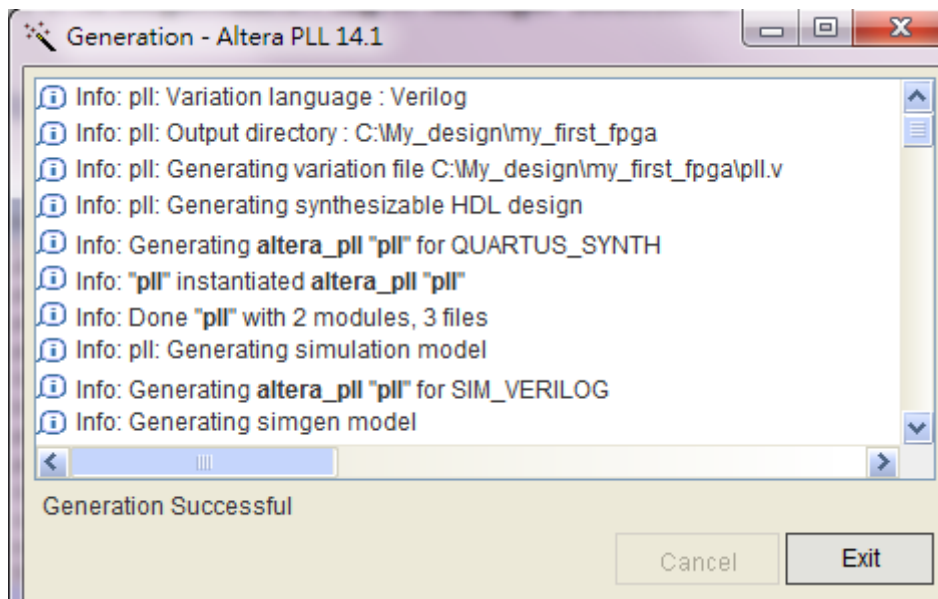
Generation - Altera PLL 14.1

Info: pll: Variation language : Verilog
Info: pll: Output directory : C:\My_design\my_first_fpga
Info: pll: Generating variation file C:\My_design\my_first_fpga\pll.v
Info: pll: Generating synthesizable HDL design
Info: Generating **altera_pll "pll"** for QUARTUS_SYNTH
Info: **"pll"** instantiated **altera_pll "pll"**
Info: Done **"pll"** with 2 modules, 3 files
Info: pll: Generating simulation model
Info: Generating **altera_pll "pll"** for SIM_VERILOG
Info: Generating simgen model

Generation Successful

Cancel
Exit